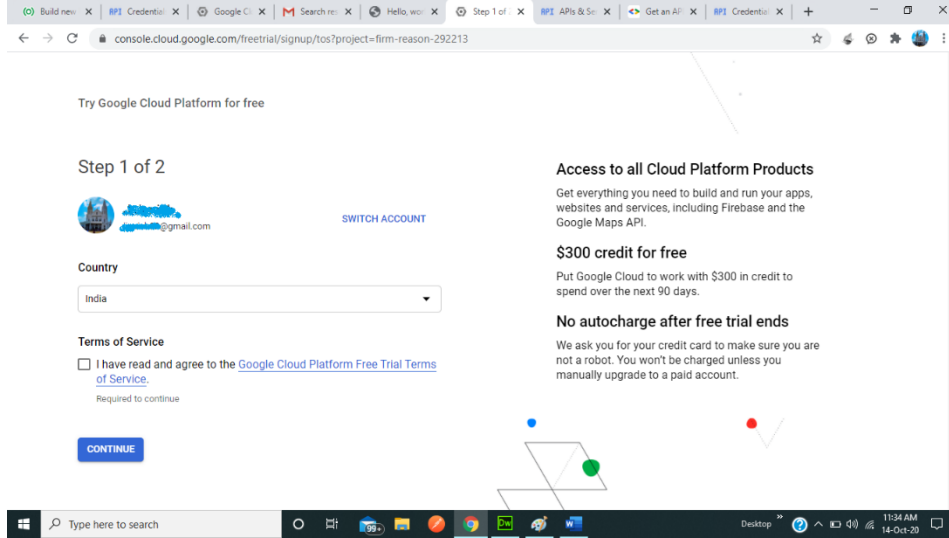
Build new | API Credential | Google Cl | Search re | Hello, wo | Step 1 of | API APIs & Se | Get an API | API Credential | +

console.cloud.google.com/freetrial/signup/tos?project=firm-reason-292213

Try Google Cloud Platform for free

Step 1 of 2

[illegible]
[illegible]@gmail.com

SWITCH ACCOUNT

Country

India

Terms of Service

I have read and agree to the Google Cloud Platform Free Trial Terms of Service.

Required to continue

CONTINUE

Access to all Cloud Platform Products

Get everything you need to build and run your apps, websites and services, including Firebase and the Google Maps API.

$300 credit for free

Put Google Cloud to work with $300 in credit to spend over the next 90 days.

No autocharge after free trial ends

We ask you for your credit card to make sure you are not a robot. You won't be charged unless you manually upgrade to a paid account.

Type here to search

99+

Desktop

11:34 AM
14-Oct-20